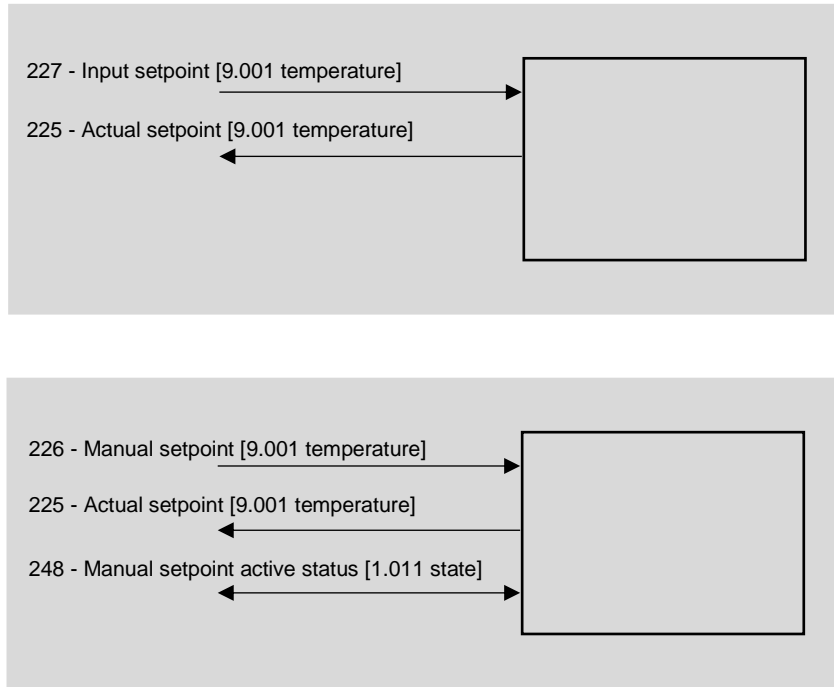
227 - Input setpoint [9.001 temperature]

225 - Actual setpoint [9.001 temperature]

226 - Manual setpoint [9.001 temperature]

225 - Actual setpoint [9.001 temperature]

248 - Manual setpoint active status [1.011 state]